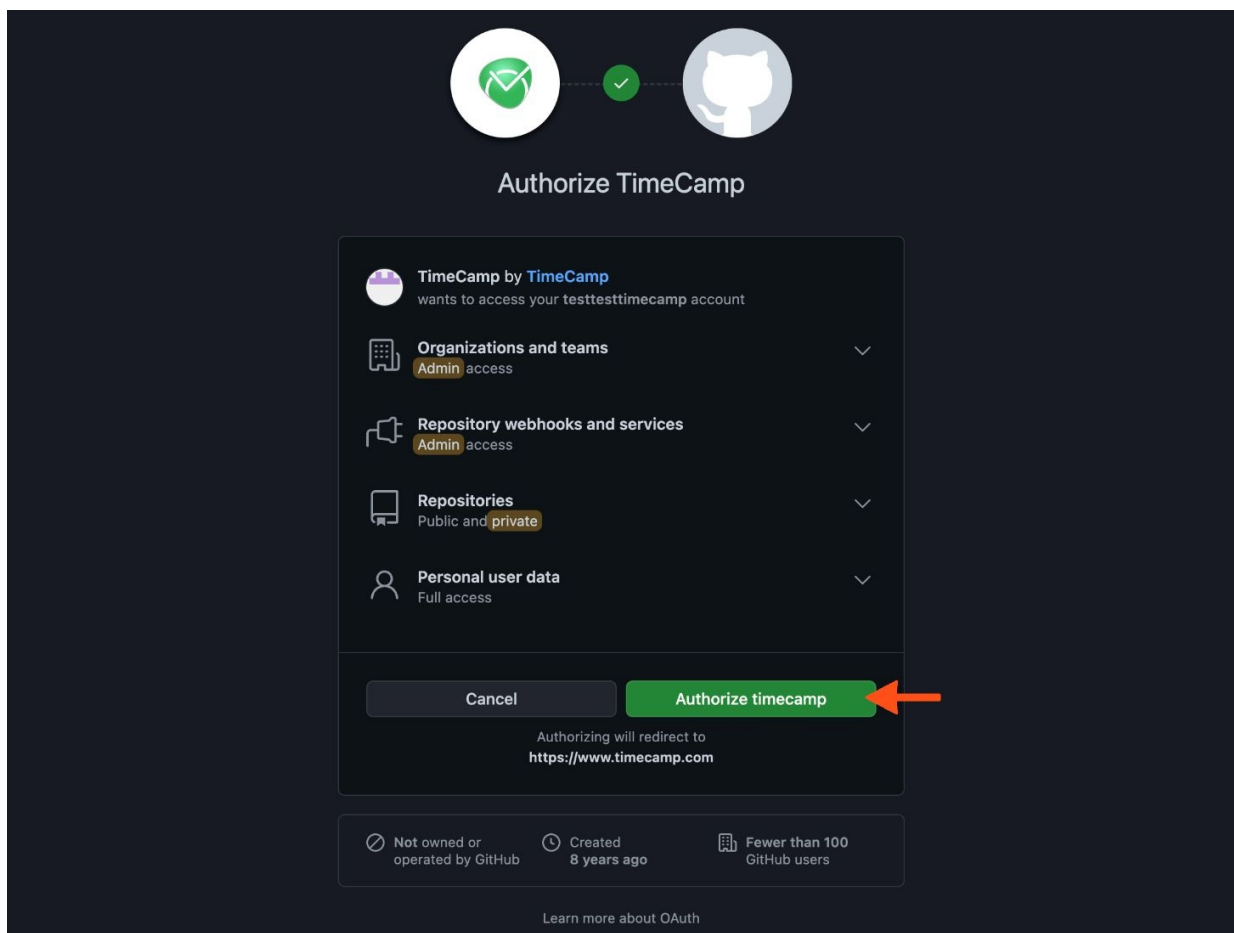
Authorize TimeCamp

TimeCamp by TimeCamp
wants to access your testtesttimecamp account

Organizations and teams
Admin access

Repository webhooks and services
Admin access

Repositories
Public and private

Personal user data
Full access

Cancel

Authorize timecamp

Authorizing will redirect to
https://www.timecamp.com

Not owned or operated by GitHub

Created
8 years ago

Fewer than 100
GitHub users

Learn more about OAuth